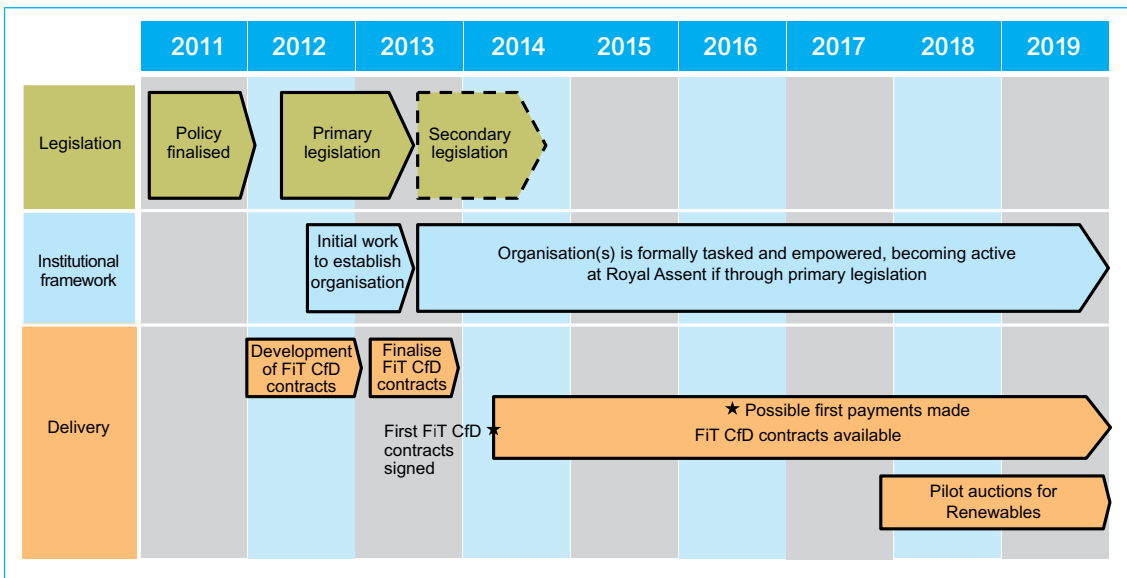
| | 2011 | 2012 | 2013 | 2014 | 2015 | 2016 | 2017 | 2018 | 2019 |
|---|---|---|---|---|---|---|---|---|---|

Legislation

Policy finalised

Primary legislation

Secondary legislation

Institutional framework

Initial work to establish organisation

Organisation(s) is formally tasked and empowered, becoming active at Royal Assent if through primary legislation

Delivery

Development of FiT CfD contracts

Finalise FiT CfD contracts

First FiT CfD ★ contracts signed

★ Possible first payments made

FiT CfD contracts available

Pilot auctions for Renewables